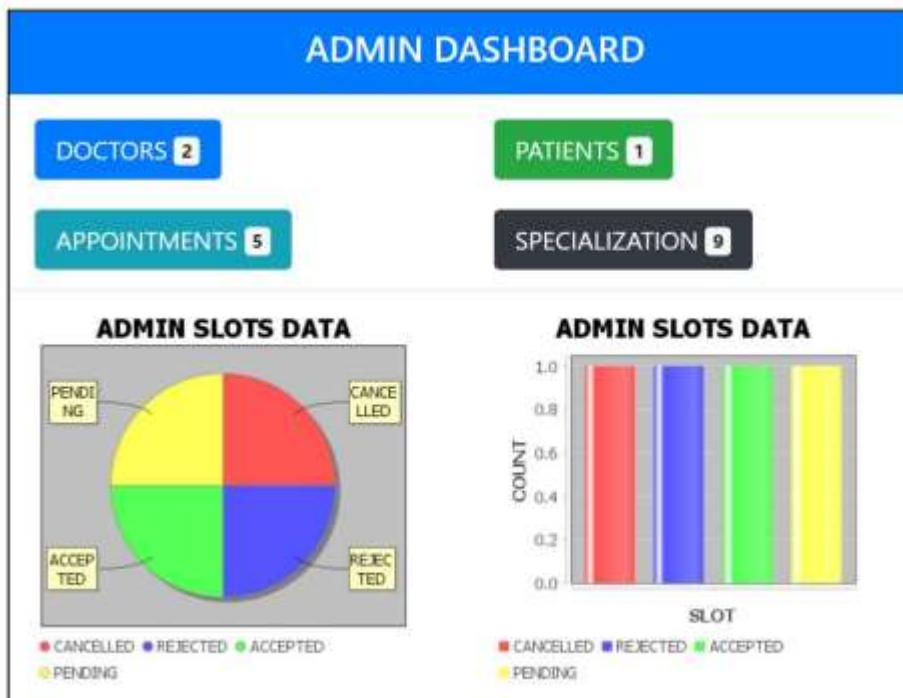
ADMIN DASHBOARD

DOCTORS 2

PATIENTS 1

APPOINTMENTS 5

SPECIALIZATION 9

ADMIN SLOTS DATA

PENDI NG

CANCE LLED

ACCEP TED

REJEC TED

CANCELLED REJECTED ACCEPTED PENDING

ADMIN SLOTS DATA

1.0
0.8
0.6
0.4
0.2
0.0

COUNT

SLOT

CANCELLED REJECTED ACCEPTED PENDING